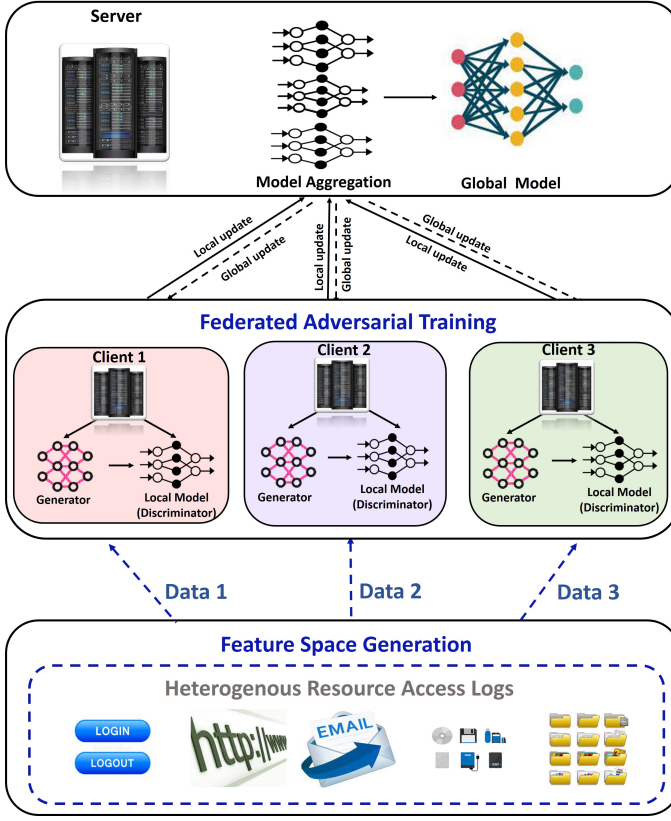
Server

Model Aggregation

Global Model

Local update

Global update

Local update

Global update

Global update

Local update

Federated Adversarial Training

Client 1

Generator

Local Model (Discriminator)

Client 2

Generator

Local Model (Discriminator)

Client 3

Generator

Local Model (Discriminator)

Data 1

Data 2

Data 3

Feature Space Generation

Heterogenous Resource Access Logs

LOGIN

LOGOUT

http://www

EMAIL